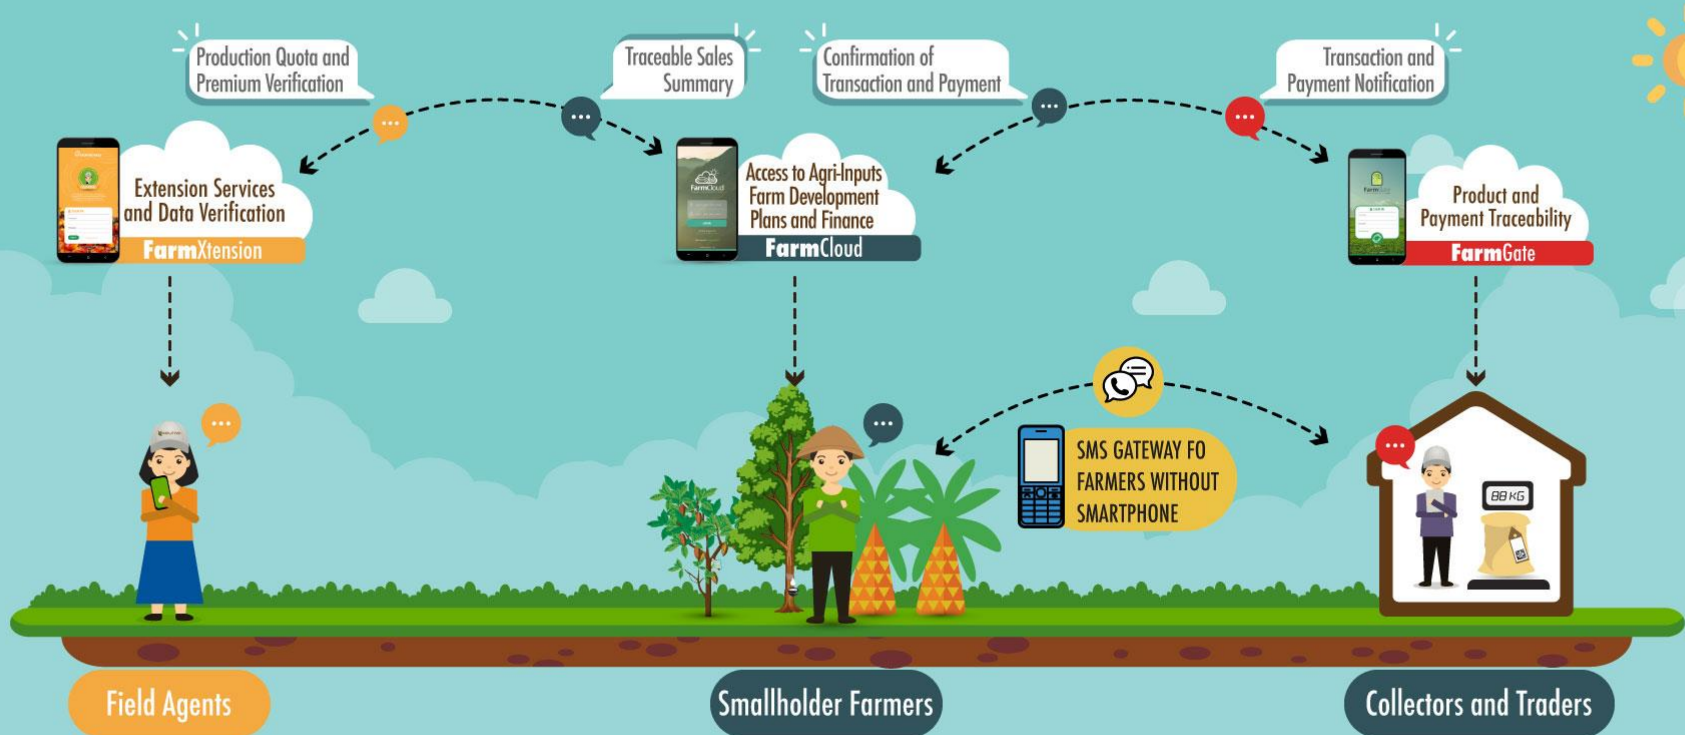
Production Quota and Premium Verification

Traceable Sales Summary

Confirmation of Transaction and Payment

Transaction and Payment Notification

Extension Services and Data Verification

FarmXtension

Access to Agri-Inputs Farm Development Plans and Finance

FarmCloud

Product and Payment Traceability

FarmGate

SMS GATEWAY FO FARMERS WITHOUT SMARTPHONE

88 KG

Field Agents

Smallholder Farmers

Collectors and Traders